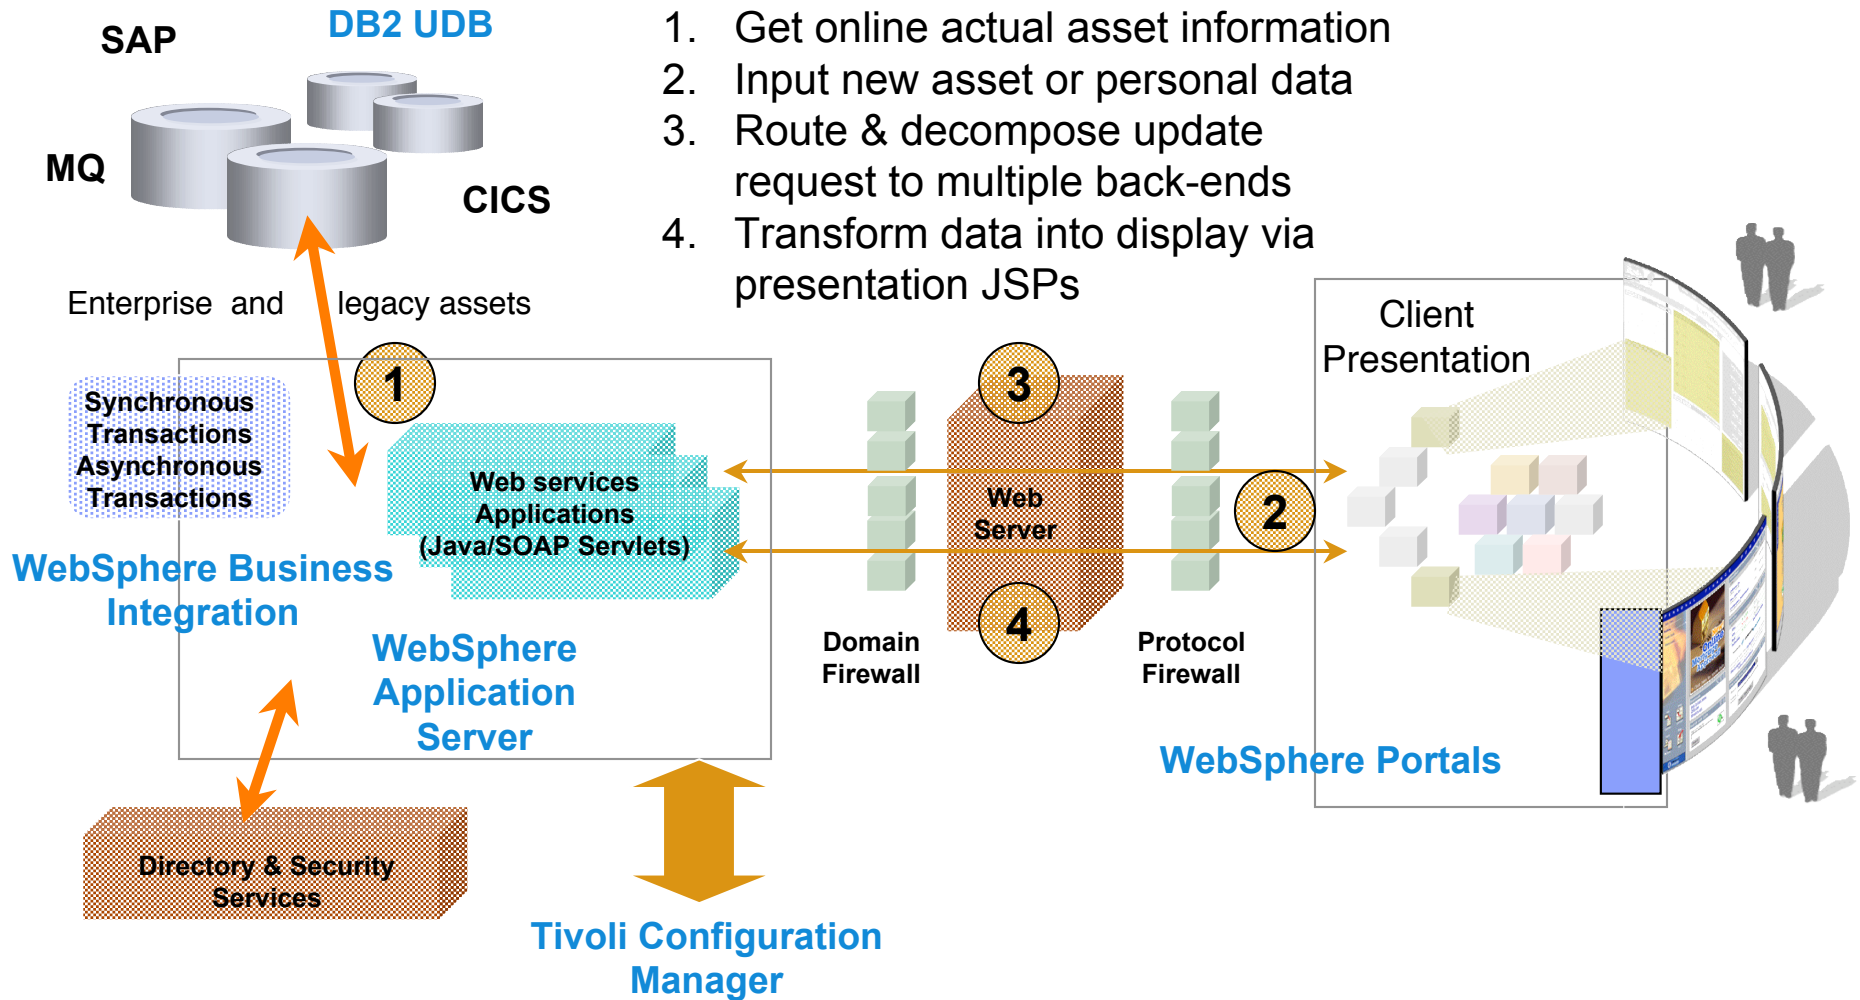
SAP
DB2 UDB
MQ
CICS
Enterprise and legacy assets

1. Get online actual asset information
2. Input new asset or personal data
3. Route & decompose update request to multiple back-ends
4. Transform data into display via presentation JSPs

Client Presentation

1
Synchronous Transactions Asynchronous Transactions
Web services Applications (Java/SOAP Servlets)
3
Web Server
2
4
WebSphere Business Integration
WebSphere Application Server
Domain Firewall
Protocol Firewall
WebSphere Portals
Directory & Security Services
Tivoli Configuration Manager